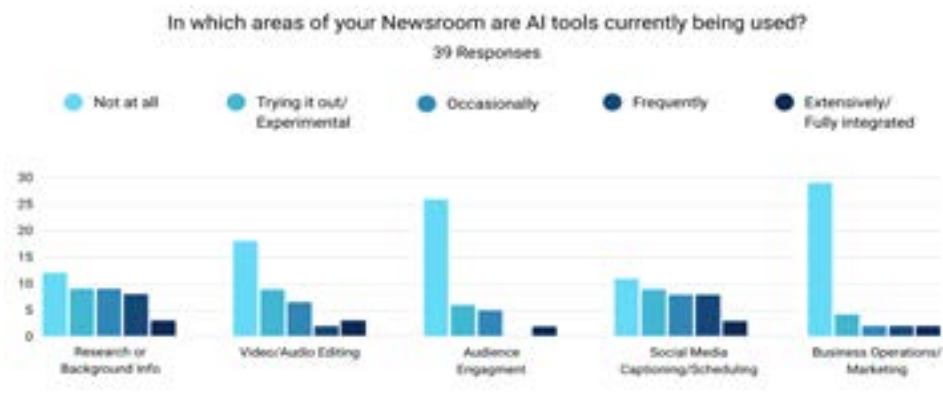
In which areas of your Newsroom are AI tools currently being used?
39 Responses

Not at all
Trying it out/ Experimental
Occasionally
Frequently
Extensively/ Fully integrated

30
25
20
15
10
5
0

Research or Background Info
Video/Audio Editing
Audience Engagment
Social Media Captioning/Scheduling
Business Operations/ Marketing